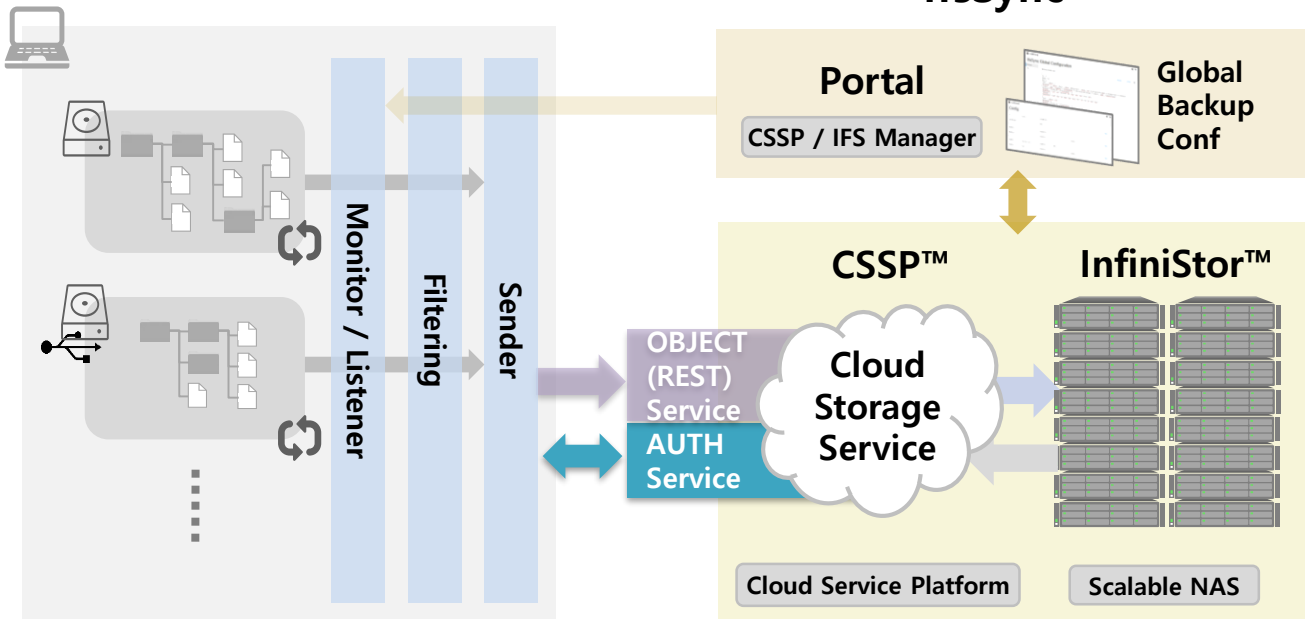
Monitor / Listener

Filtering

Sender

Portal

CSSP / IFS Manager

Global Backup Conf

CSSP™

InfiniStor™

OBJECT (REST) Service

AUTH Service

Cloud Storage Service

Cloud Service Platform

Scalable NAS